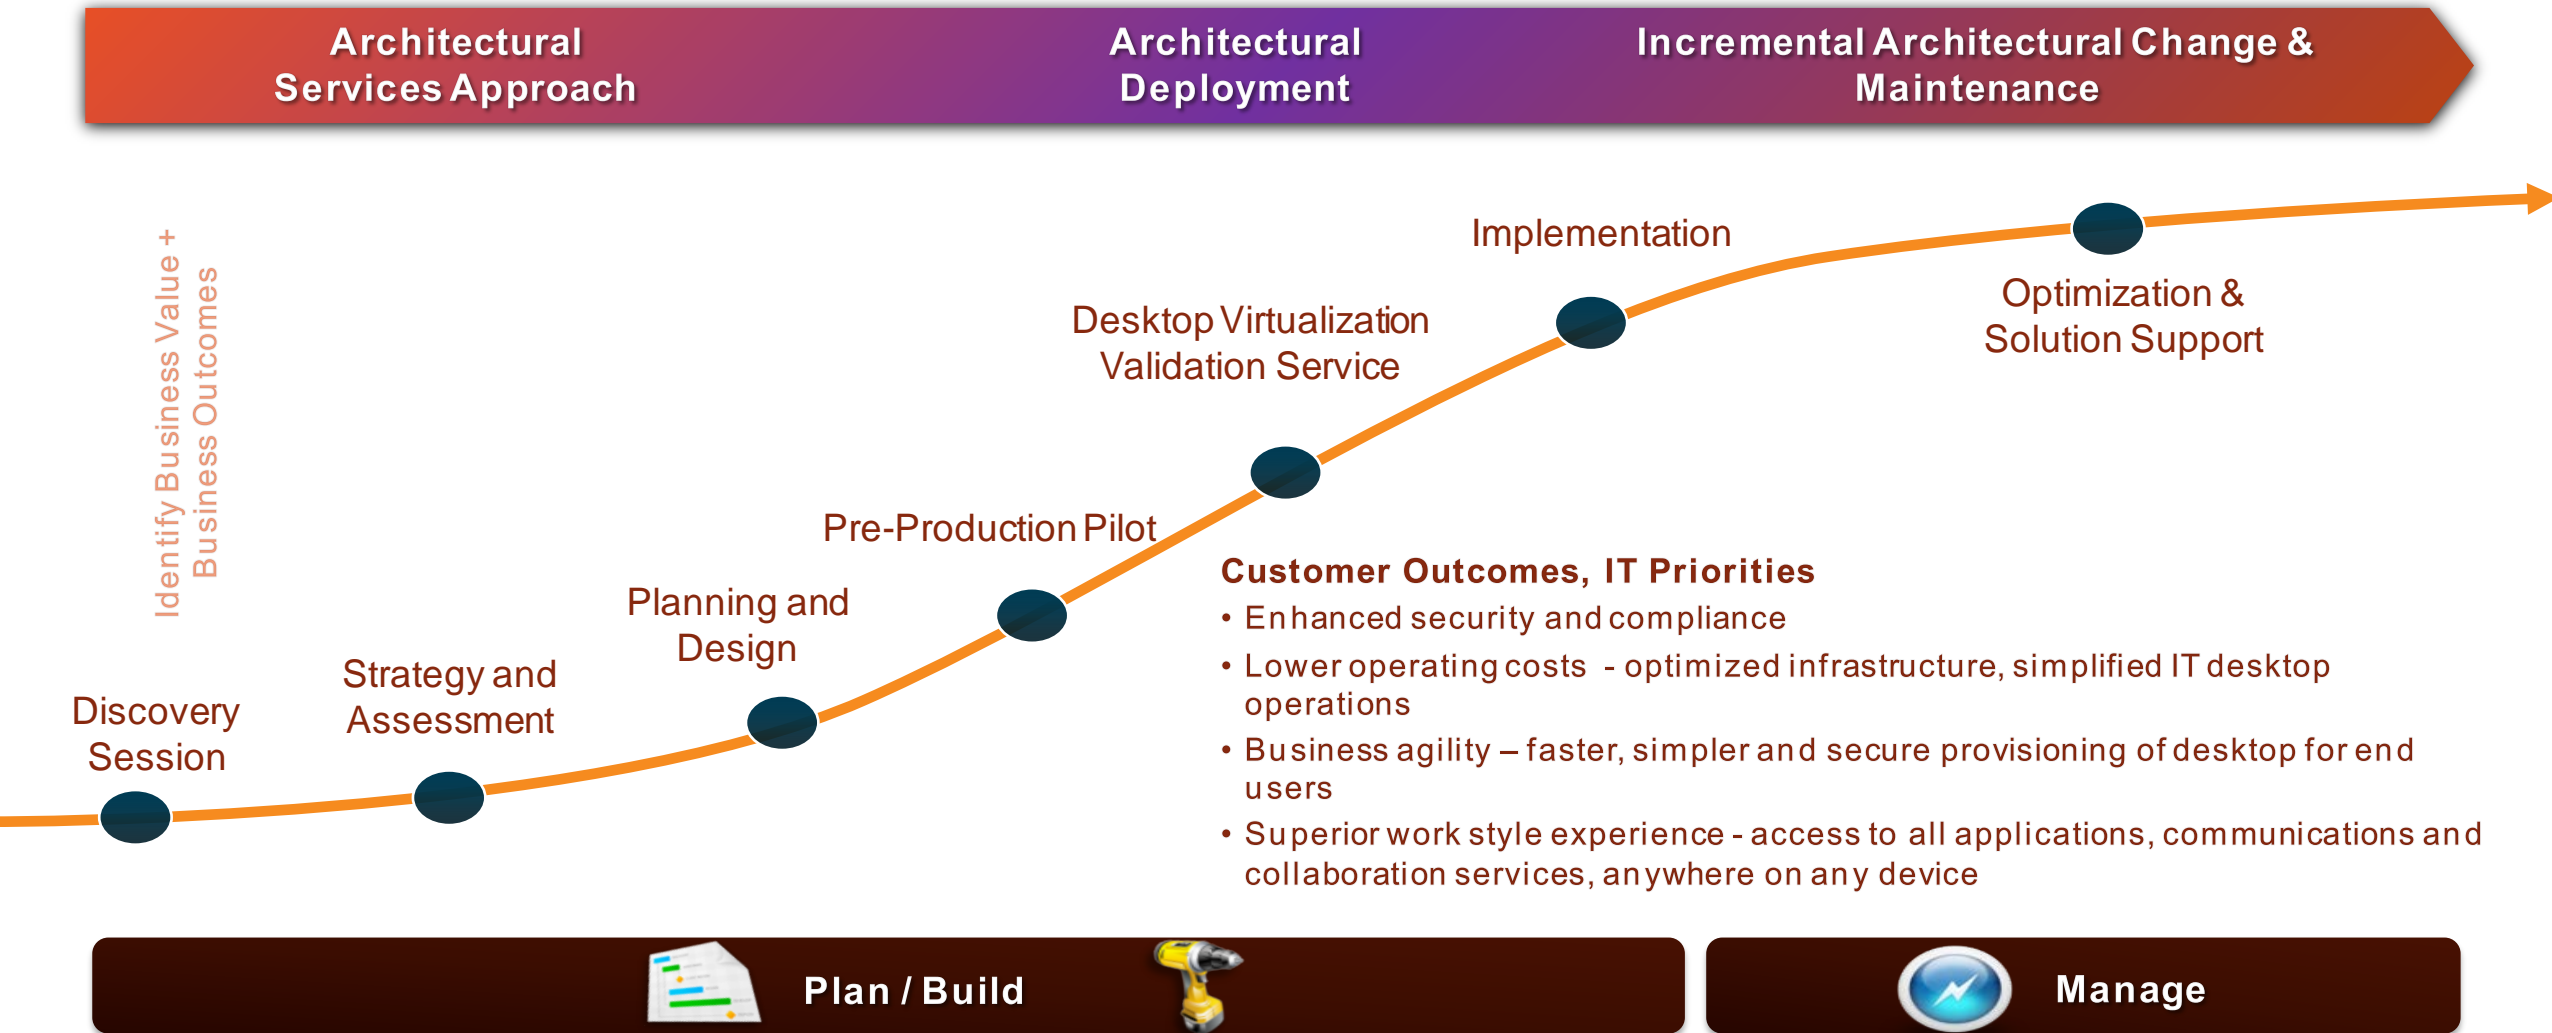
Architectural Services Approach

Architectural Deployment

Incremental Architectural Change & Maintenance

Identify Business Value + Business Outcomes

Discovery Session

Strategy and Assessment

Planning and Design

Pre-Production Pilot

Desktop Virtualization Validation Service

Implementation

Optimization & Solution Support

Customer Outcomes, IT Priorities

• Enhanced security and compliance
• Lower operating costs - optimized infrastructure, simplified IT desktop operations
• Business agility – faster, simpler and secure provisioning of desktop for end users
• Superior work style experience - access to all applications, communications and collaboration services, anywhere on any device

Plan / Build

Manage